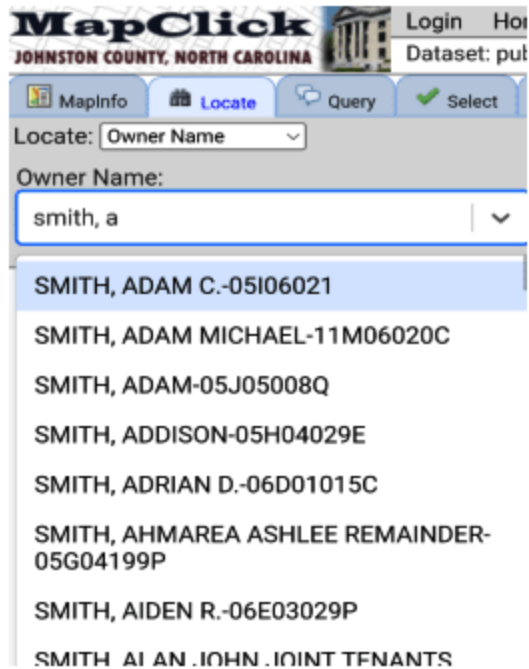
MapClick
JOHNSTON COUNTY, NORTH CAROLINA

Login Ho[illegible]
Dataset: pub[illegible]

MapInfo
Locate
Query
Select

Locate: Owner Name

Owner Name:

smith, a

SMITH, ADAM C.-05I06021
SMITH, ADAM MICHAEL-11M06020C
SMITH, ADAM-05J05008Q
SMITH, ADDISON-05H04029E
SMITH, ADRIAN D.-06D01015C
SMITH, AHMAREA ASHLEE REMAINDER-05G04199P
SMITH, AIDEN R.-06E03029P
SMITH, ALAN JOHN JOINT TENANTS